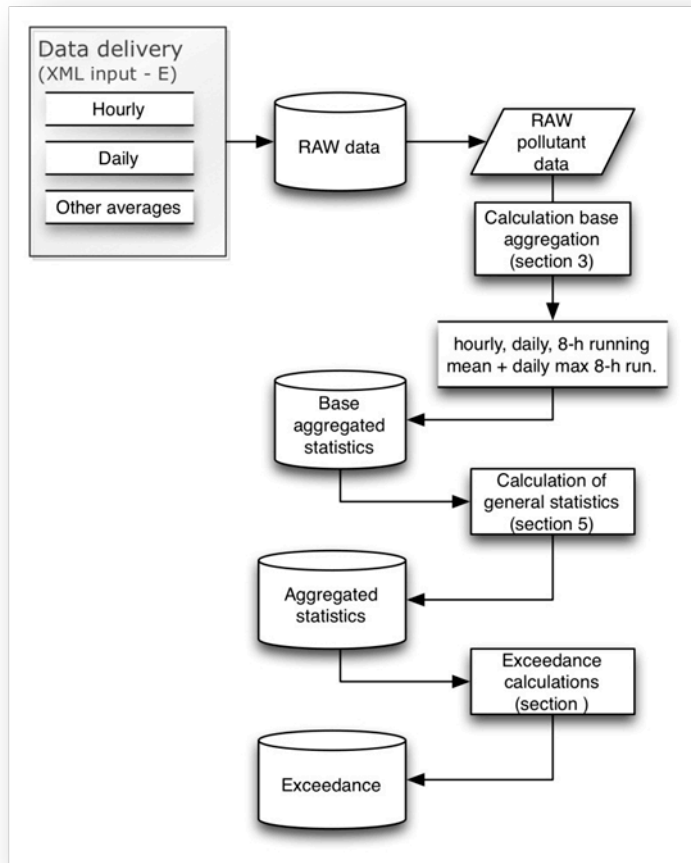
Data delivery
(XML input - E)

Hourly

Daily

Other averages

RAW data

RAW pollutant data

Calculation base aggregation (section 3)

hourly, daily, 8-h running mean + daily max 8-h run.

Base aggregated statistics

Calculation of general statistics (section 5)

Aggregated statistics

Exceedance calculations (section )

Exceedance